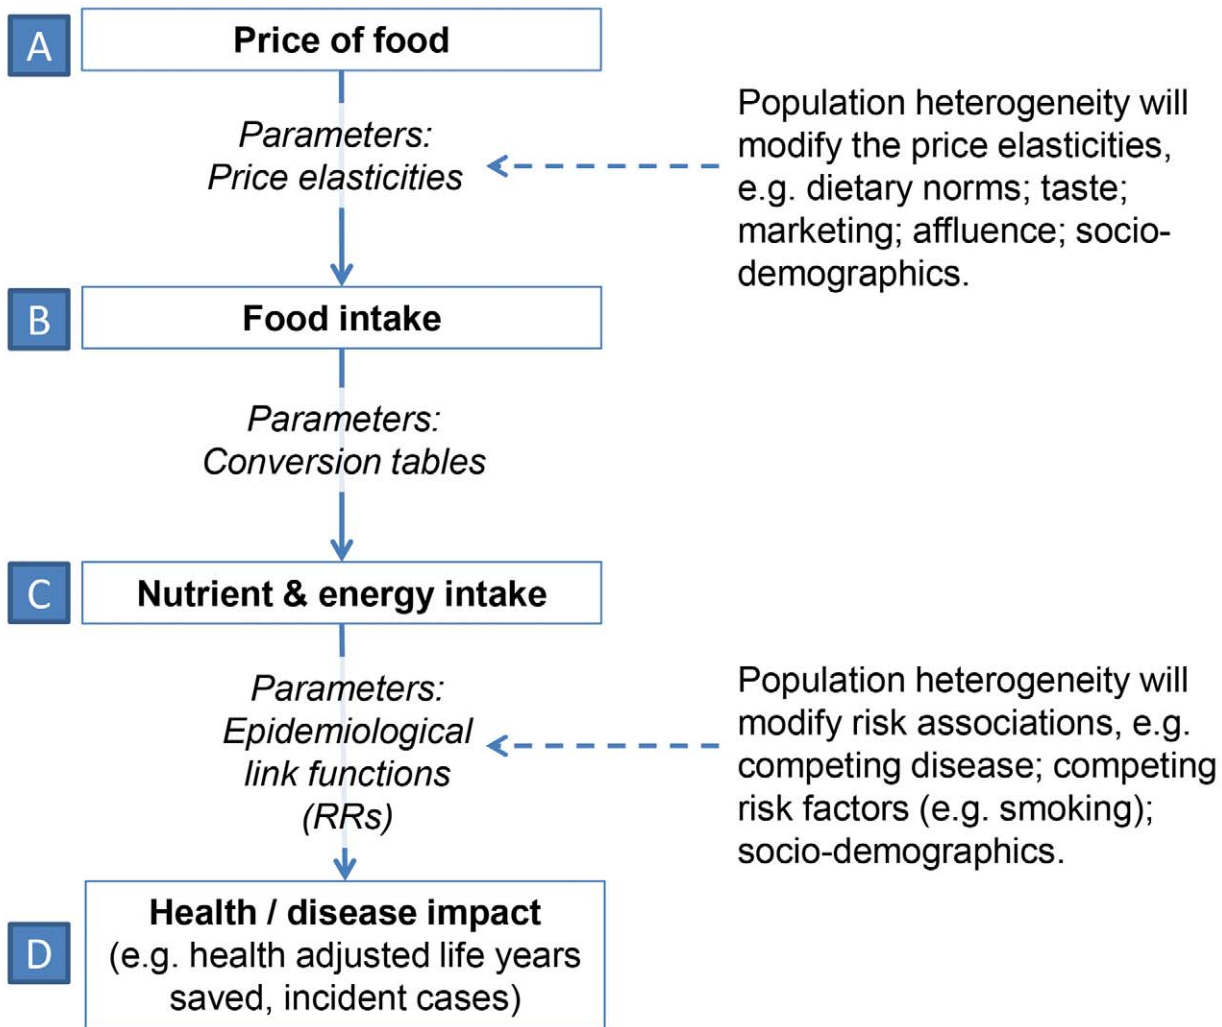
A Price of food

Parameters: Price elasticities

Population heterogeneity will modify the price elasticities, e.g. dietary norms; taste; marketing; affluence; socio-demographics.

B Food intake

Parameters: Conversion tables

C Nutrient & energy intake

Parameters: Epidemiological link functions (RRs)

Population heterogeneity will modify risk associations, e.g. competing disease; competing risk factors (e.g. smoking); socio-demographics.

D Health / disease impact (e.g. health adjusted life years saved, incident cases)